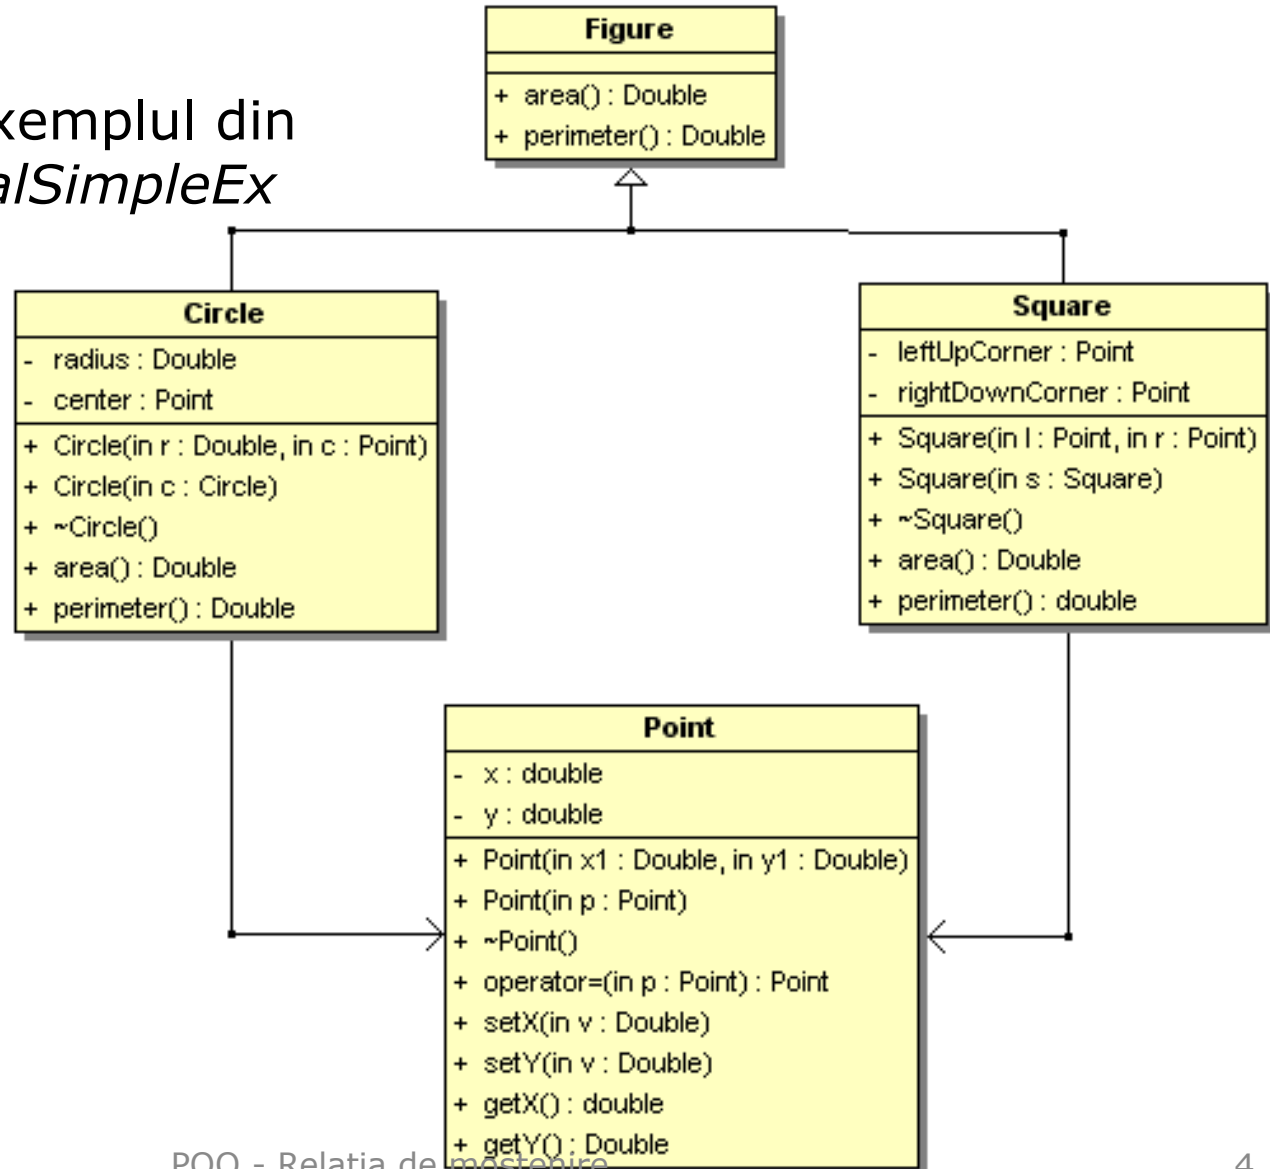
xemplul din
alSimpleEx

Figure
+ area() : Double
+ perimeter() : Double

Circle
- radius : Double
- center : Point
+ Circle(in r : Double, in c : Point)
+ Circle(in c : Circle)
+ ~Circle()
+ area() : Double
+ perimeter() : Double

Square
- leftUpCorner : Point
- rightDownCorner : Point
+ Square(in l : Point, in r : Point)
+ Square(in s : Square)
+ ~Square()
+ area() : Double
+ perimeter() : double

Point
- x : double
- y : double
+ Point(in x1 : Double, in y1 : Double)
+ Point(in p : Point)
+ ~Point()
+ operator=(in p : Point) : Point
+ setX(in v : Double)
+ setY(in v : Double)
+ getX() : double
+ getY() : Double

POO - Relatia de mostenire

4